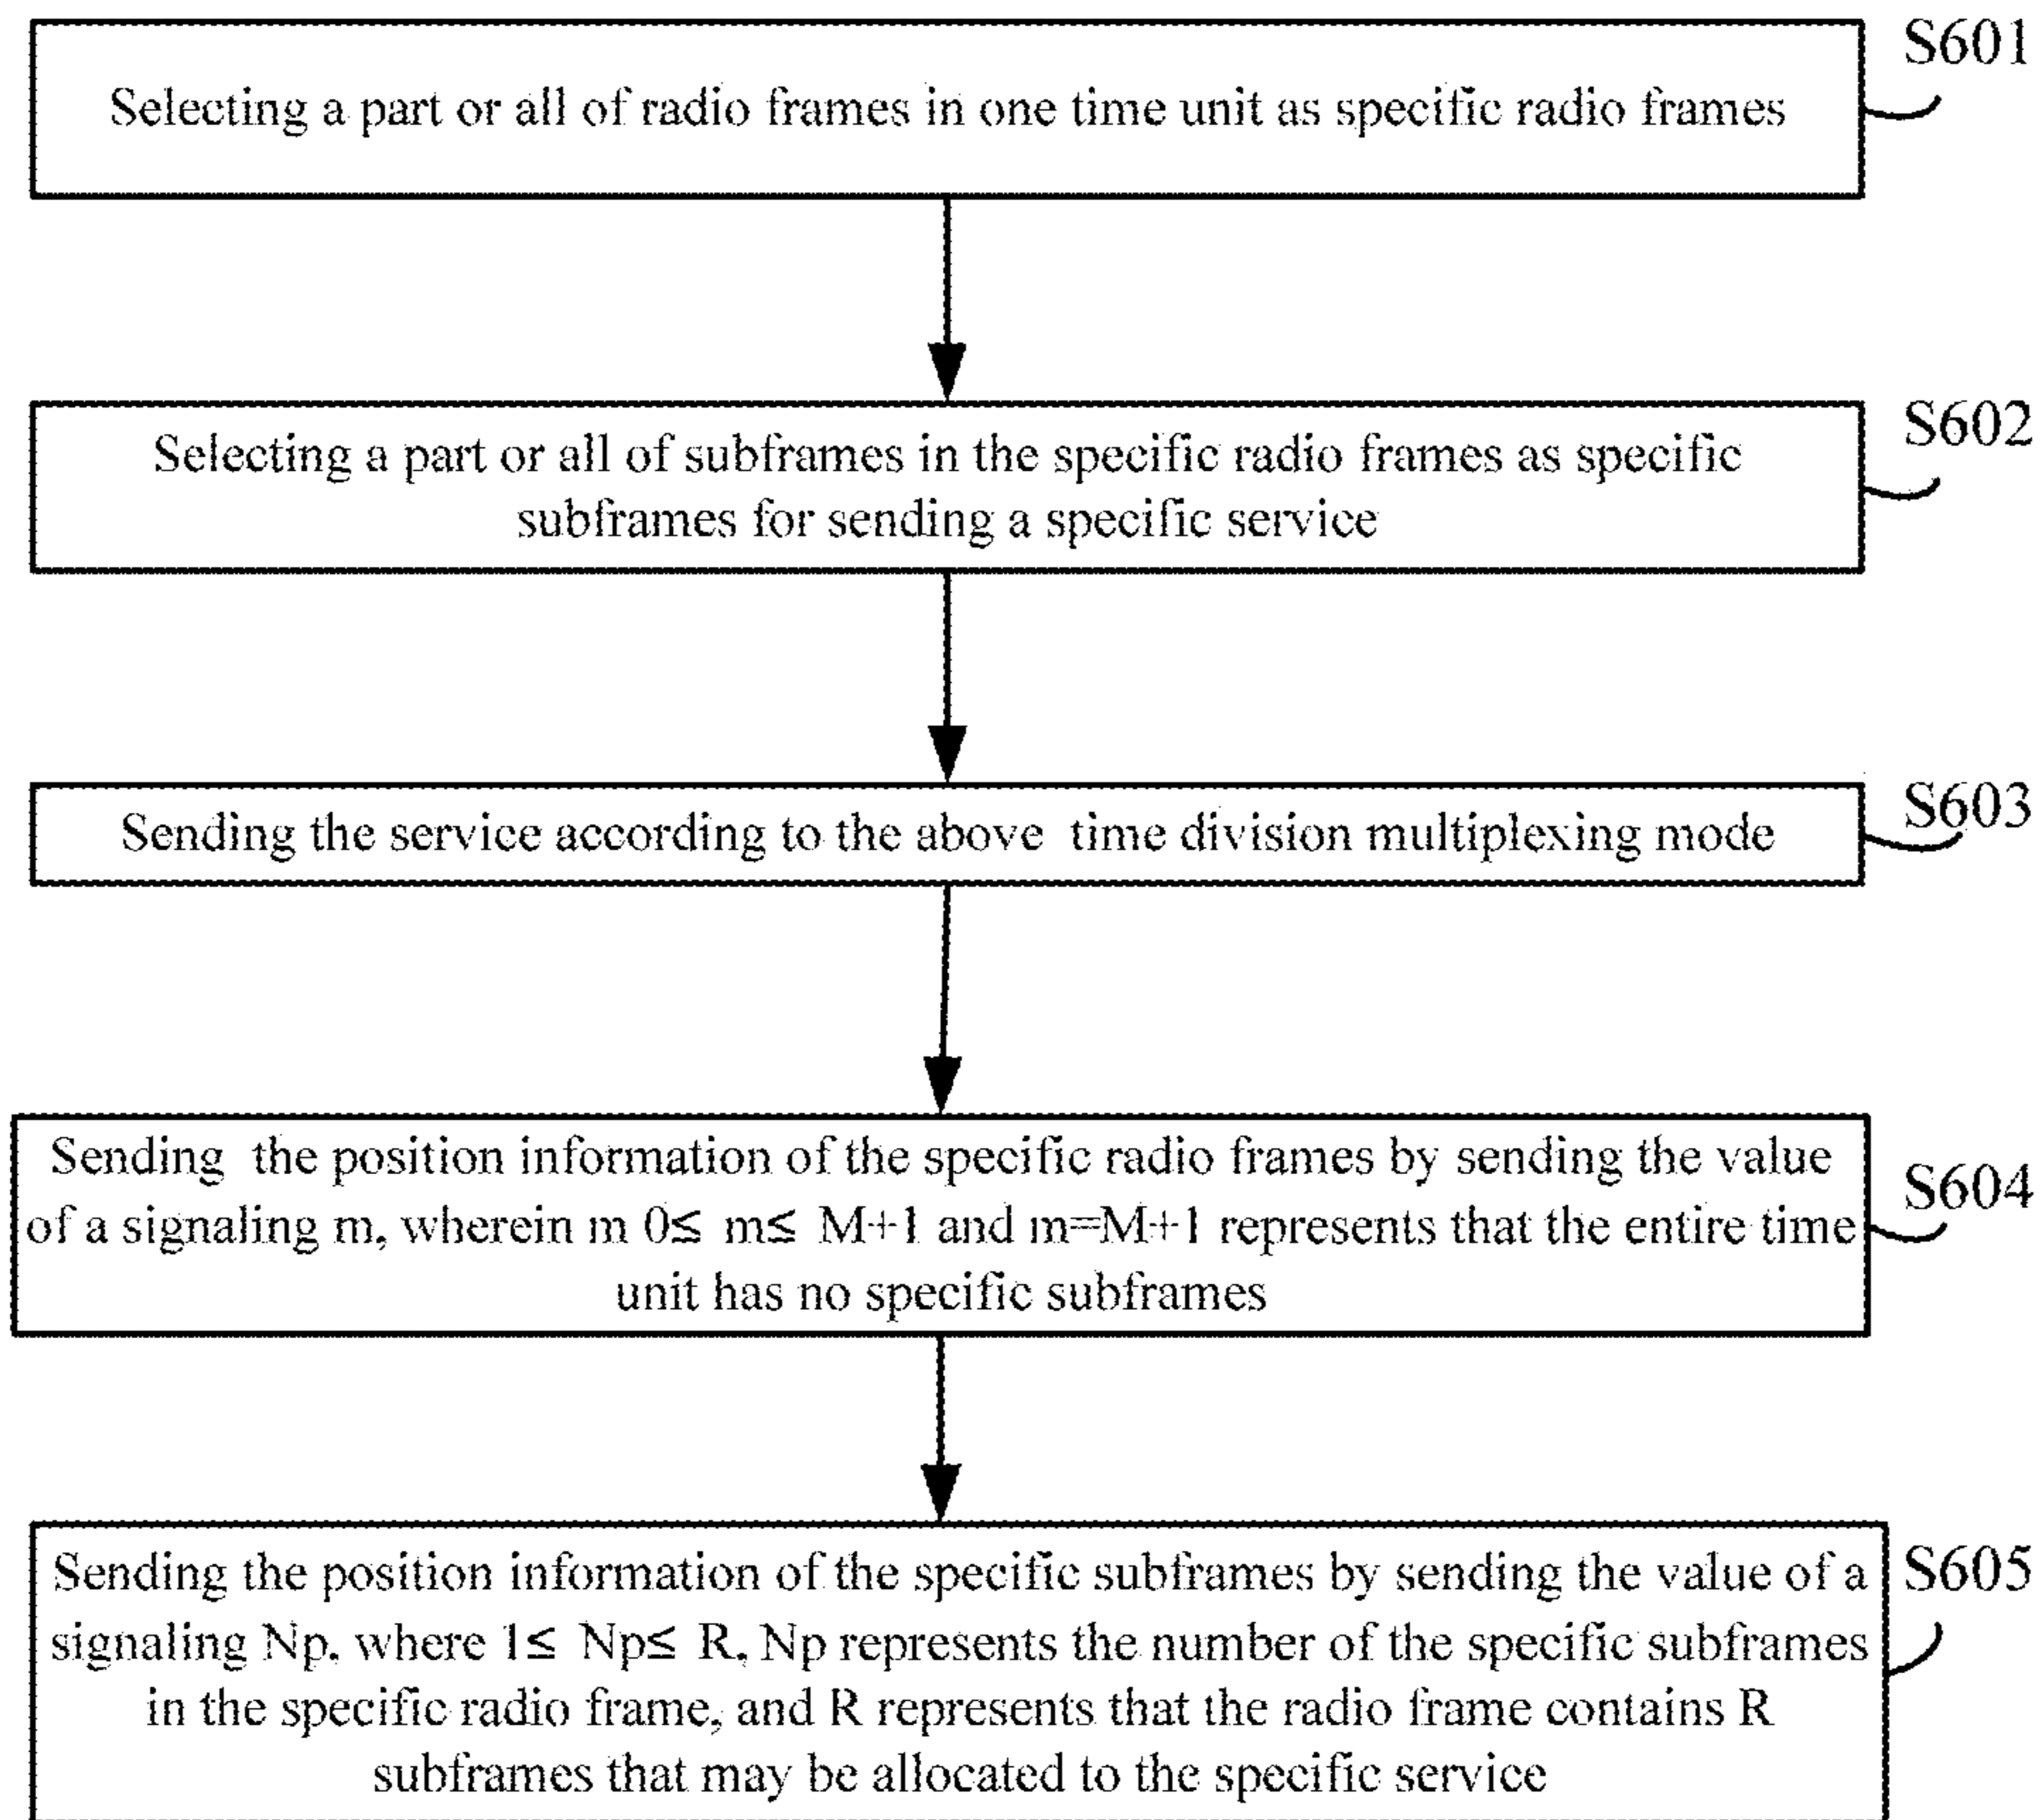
S601
Selecting a part or all of radio frames in one time unit as specific radio frames

S602
Selecting a part or all of subframes in the specific radio frames as specific subframes for sending a specific service

S603
Sending the service according to the above time division multiplexing mode

S604
Sending the position information of the specific radio frames by sending the value of a signaling m, wherein m $0\leq m\leq M+1$ and $m=M+1$ represents that the entire time unit has no specific subframes

S605
Sending the position information of the specific subframes by sending the value of a signaling Np, where $1\leq Np\leq R$, Np represents the number of the specific subframes in the specific radio frame, and R represents that the radio frame contains R subframes that may be allocated to the specific service